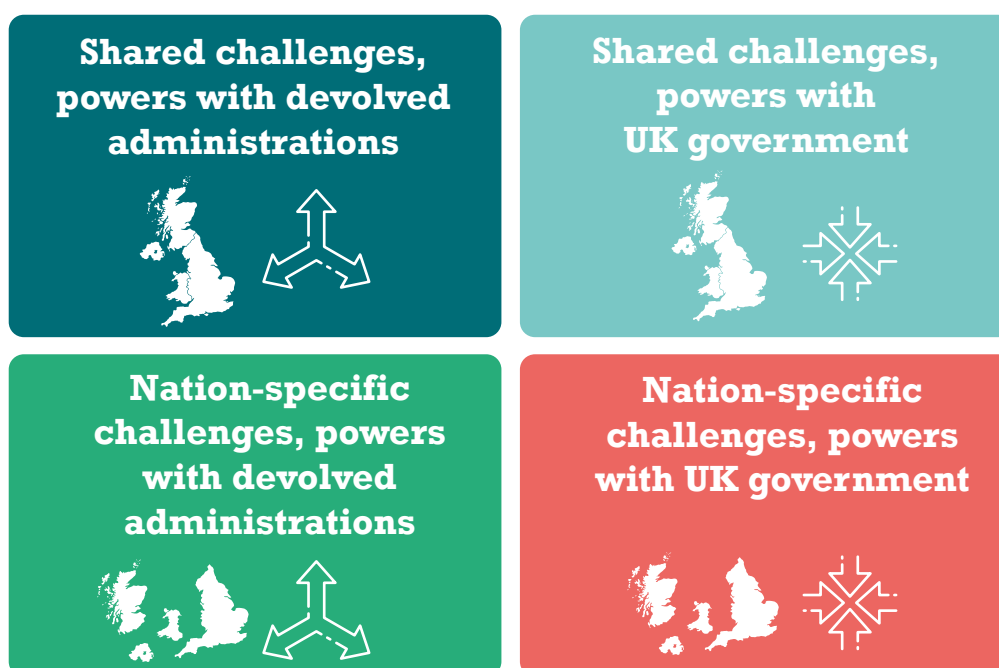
Shared challenges, powers with devolved administrations

Shared challenges, powers with UK government

Nation-specific challenges, powers with devolved administrations

Nation-specific challenges, powers with UK government